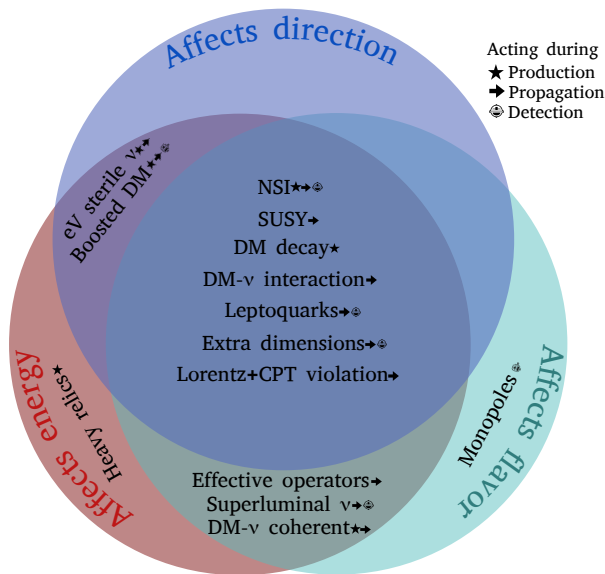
Affects direction

Acting during
★ Production
➜ Propagation
⊕ Detection

eV sterile ν★➜
Boosted DM★➜⊕

NSI★➜⊕
SUSY➜
DM decay★
DM-ν interaction➜
Leptoquarks➜⊕
Extra dimensions➜⊕
Lorentz+CPT violation➜

Affects energy

Heavy relics★

Monopoles⊕

Affects flavor

Effective operators➜
Superluminal ν➜⊕
DM-ν coherent★➜